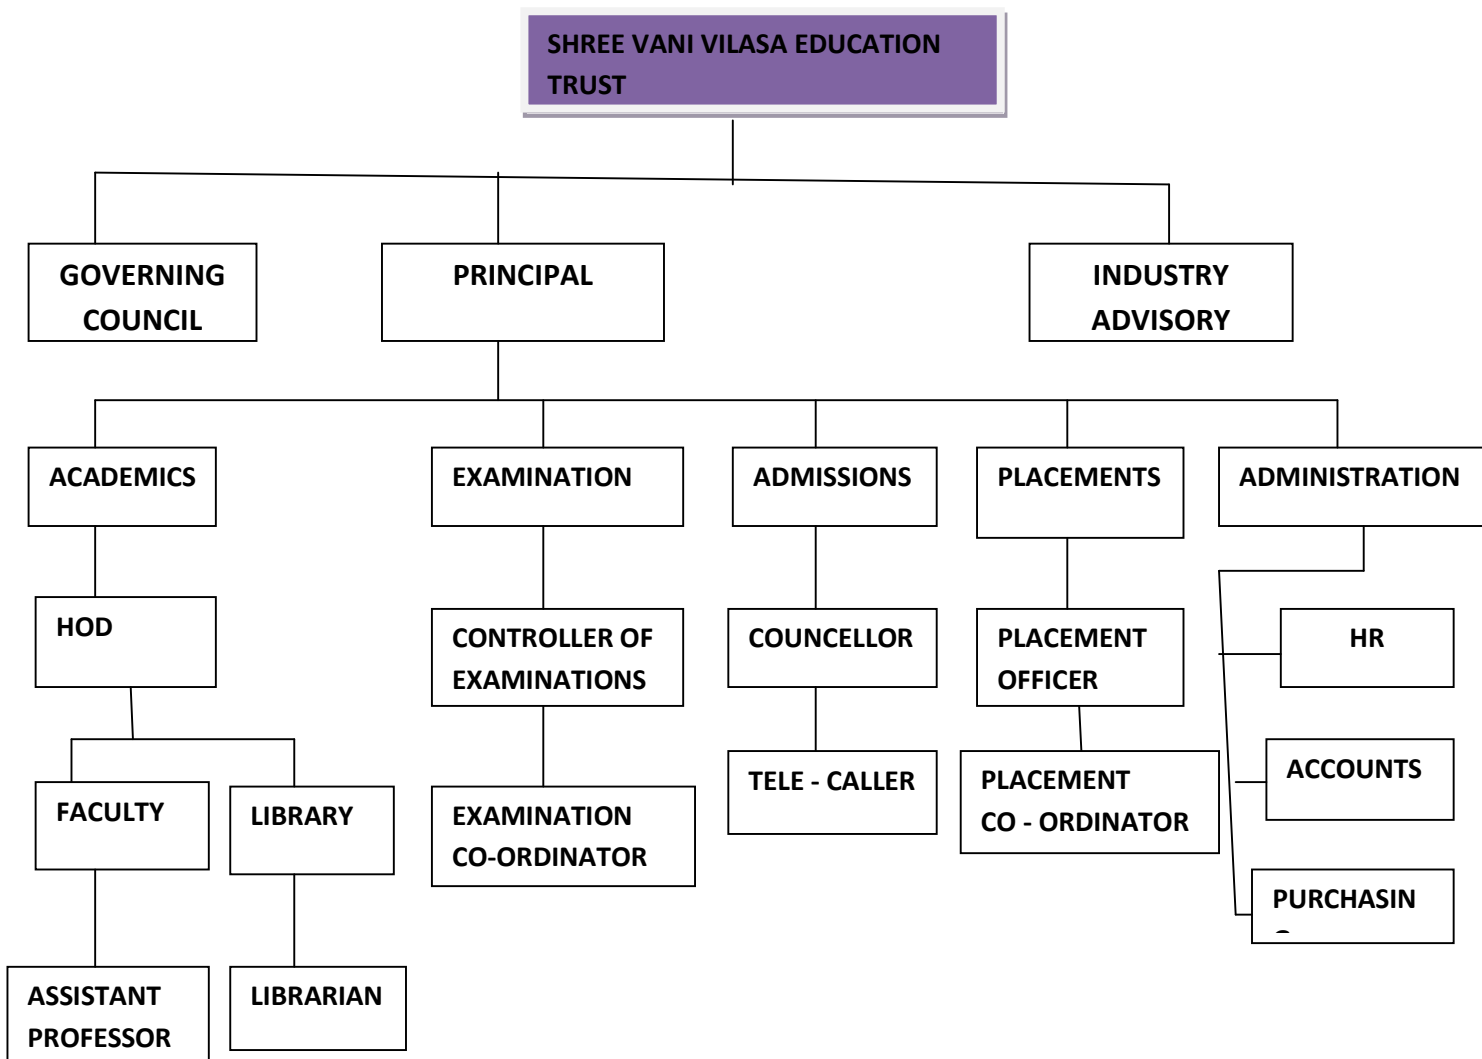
SHREE VANI VILASA EDUCATION TRUST

GOVERNING COUNCIL

PRINCIPAL

INDUSTRY ADVISORY

ACADEMICS

EXAMINATION

ADMISSIONS

PLACEMENTS

ADMINISTRATION

HOD

CONTROLLER OF EXAMINATIONS

COUNCELLOR

PLACEMENT OFFICER

HR

FACULTY

LIBRARY

EXAMINATION CO-ORDINATOR

TELE - CALLER

PLACEMENT CO - ORDINATOR

ACCOUNTS

PURCHASIN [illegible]

ASSISTANT PROFESSOR

LIBRARIAN